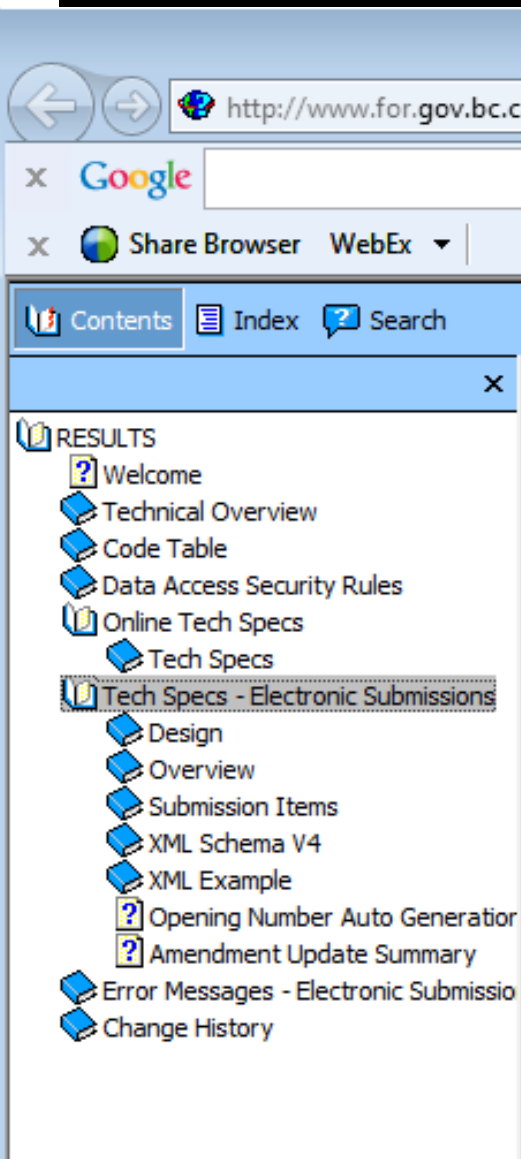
http://www.for.gov.bc.c

x Google

x Share Browser WebEx ▾

Contents Index Search

×

RESULTS
Welcome
Technical Overview
Code Table
Data Access Security Rules
Online Tech Specs
Tech Specs
Tech Specs - Electronic Submissions
Design
Overview
Submission Items
XML Schema V4
XML Example
Opening Number Auto Generatior
Amendment Update Summary
Error Messages - Electronic Submissio
Change History